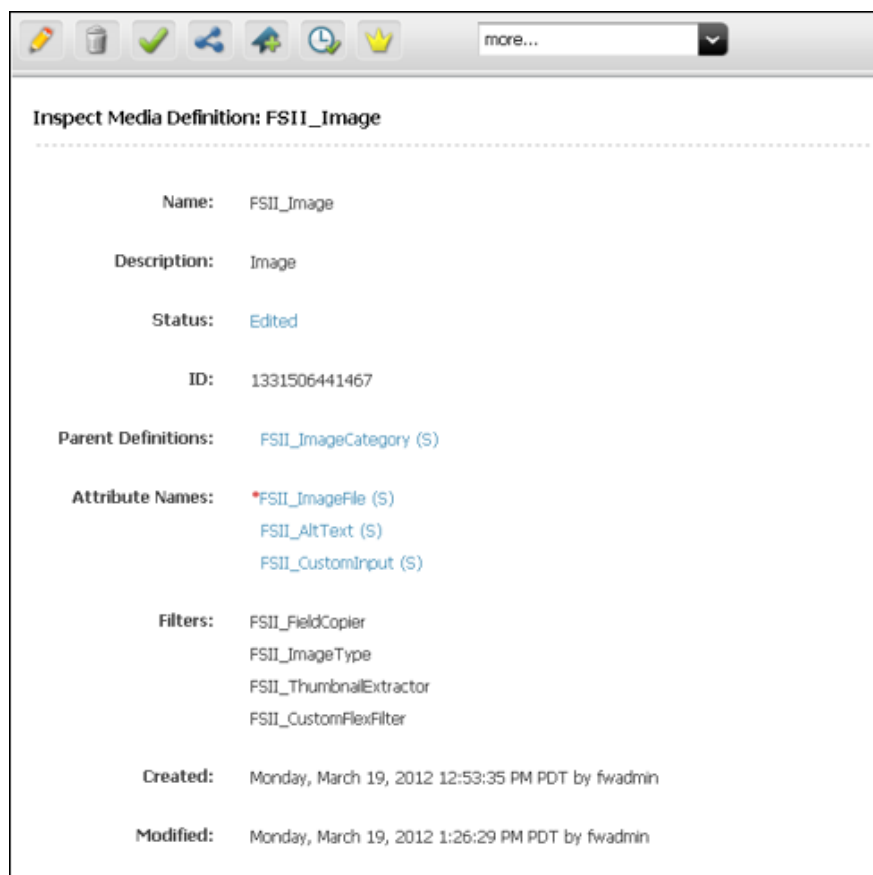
more...

Inspect Media Definition: FSII_Image

Name: FSII_Image

Description: Image

Status: Edited

ID: 1331506441467

Parent Definitions: FSII_ImageCategory (S)

Attribute Names: *FSII_ImageFile (S)
FSII_AltText (S)
FSII_CustomInput (S)

Filters: FSII_FieldCopier
FSII_ImageType
FSII_ThumbnailExtractor
FSII_CustomFlexFilter

Created: Monday, March 19, 2012 12:53:35 PM PDT by fwadmin

Modified: Monday, March 19, 2012 1:26:29 PM PDT by fwadmin